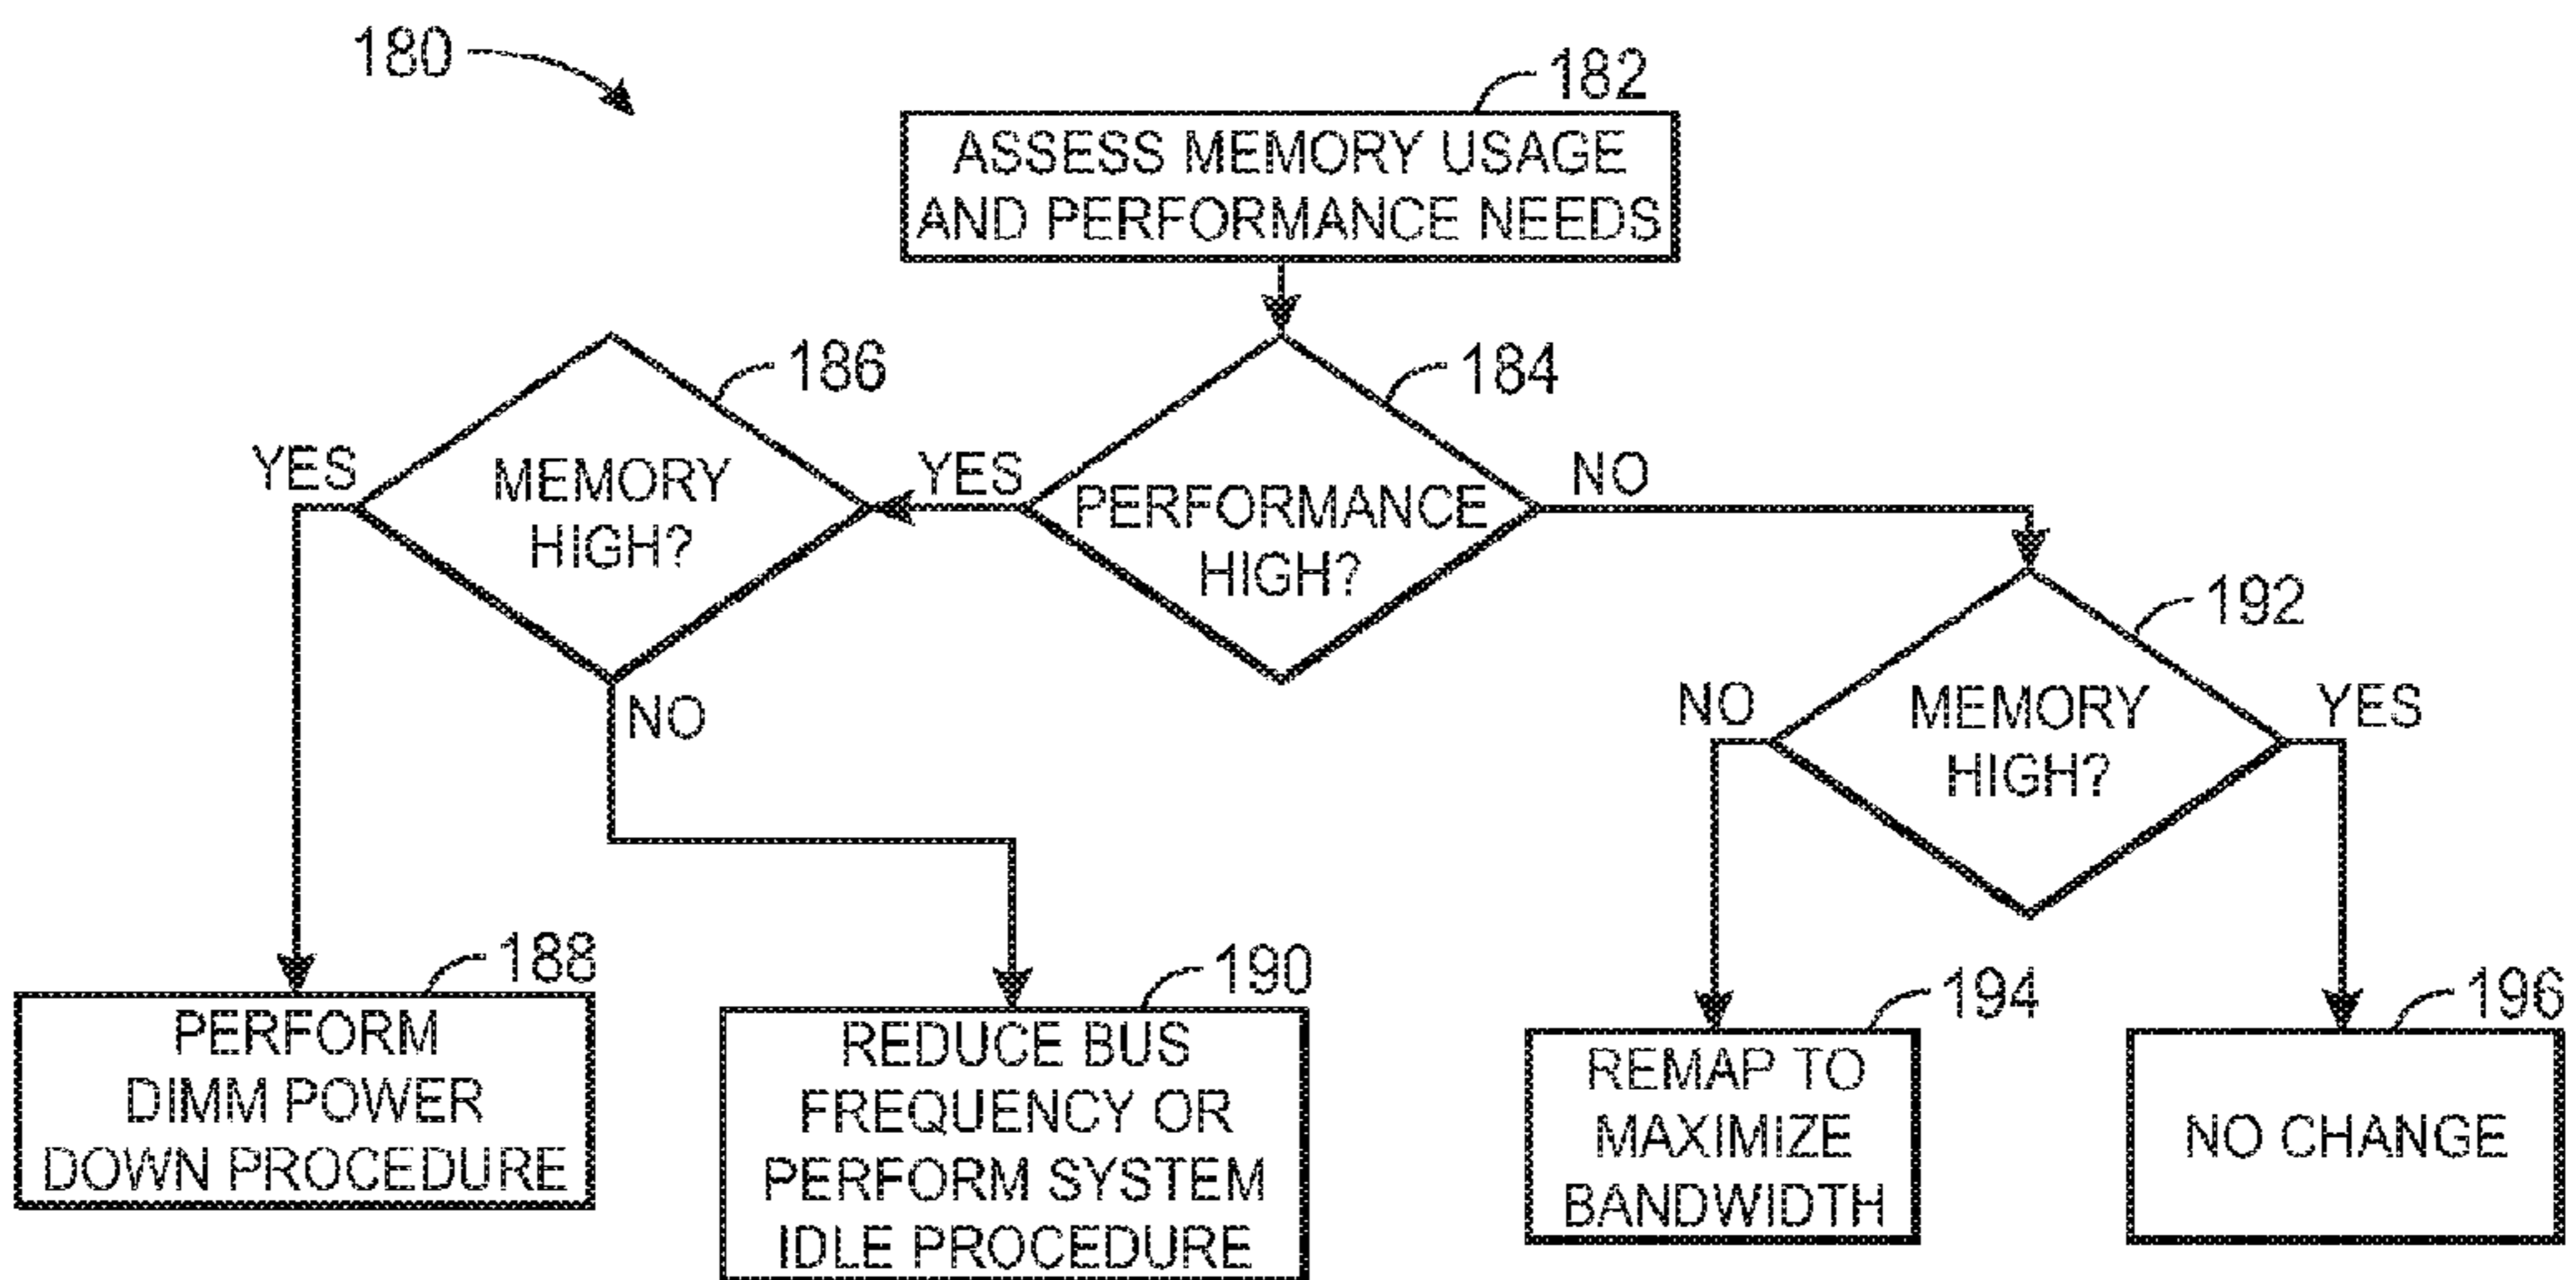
180

182

ASSESS MEMORY USAGE AND PERFORMANCE NEEDS

184

PERFORMANCE HIGH?

YES

NO

186

MEMORY HIGH?

YES

NO

192

MEMORY HIGH?

NO

YES

188

PERFORM DIMM POWER DOWN PROCEDURE

190

REDUCE BUS FREQUENCY OR PERFORM SYSTEM IDLE PROCEDURE

194

REMAP TO MAXIMIZE BANDWIDTH

196

NO CHANGE